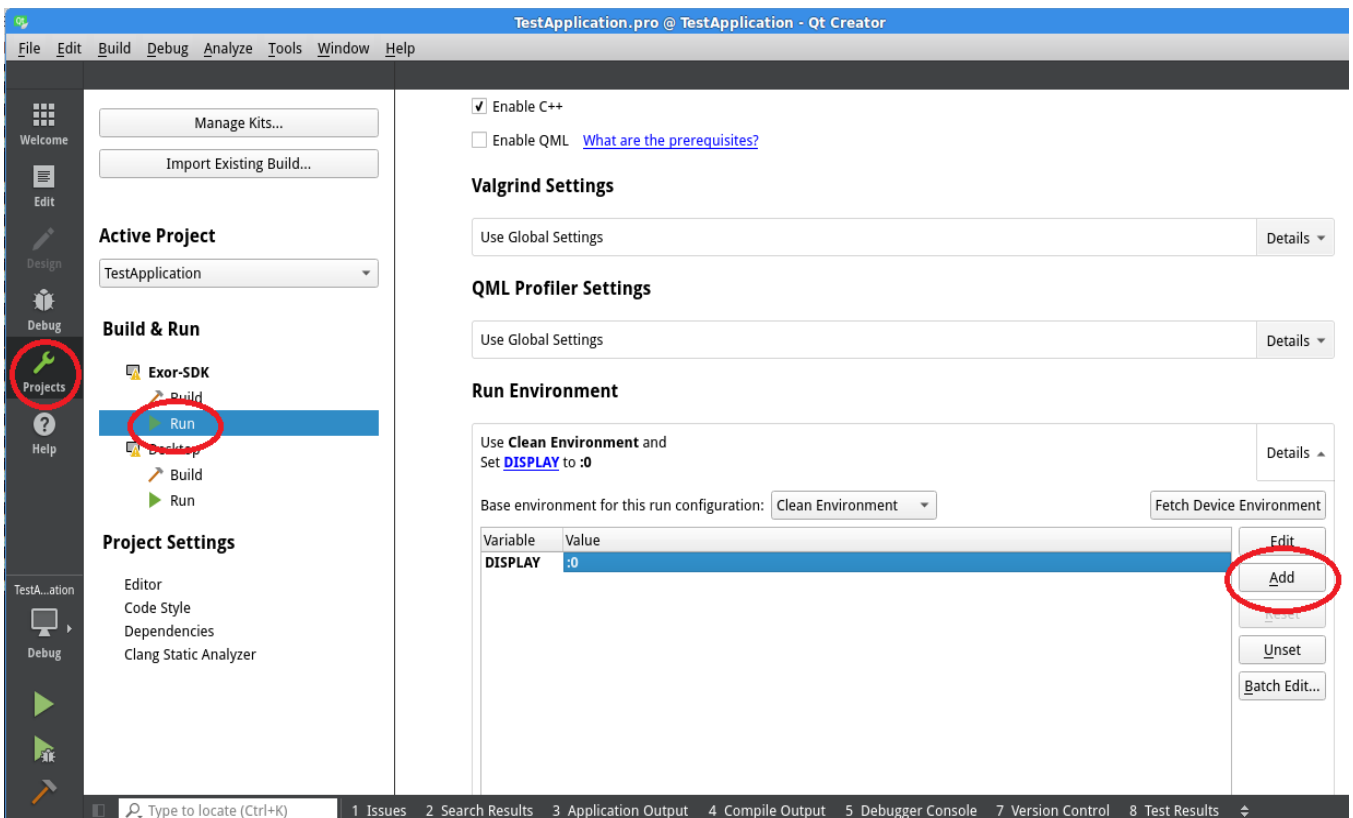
TestApplication.pro @ TestApplication - Qt Creator

File Edit Build Debug Analyze Tools Window Help

Welcome
Edit
Design
Debug
Projects
Help

Manage Kits...
Import Existing Build...

Active Project
TestApplication

Build & Run
Exor-SDK
Build
Run
Desktop
Build
Run

Project Settings
Editor
Code Style
Dependencies
Clang Static Analyzer

TestA...ation
Debug

Enable C++
Enable QML What are the prerequisites?

Valgrind Settings
Use Global Settings
Details

QML Profiler Settings
Use Global Settings
Details

Run Environment
Use **Clean Environment** and
Set **DISPLAY** to **:0**
Details

Base environment for this run configuration: Clean Environment
Fetch Device Environment

| Variable | Value |
|---|---|
| DISPLAY | :0 |

Edit
Add
Reset
Unset
Batch Edit...

Type to locate (Ctrl+K)  1 Issues  2 Search Results  3 Application Output  4 Compile Output  5 Debugger Console  7 Version Control  8 Test Results